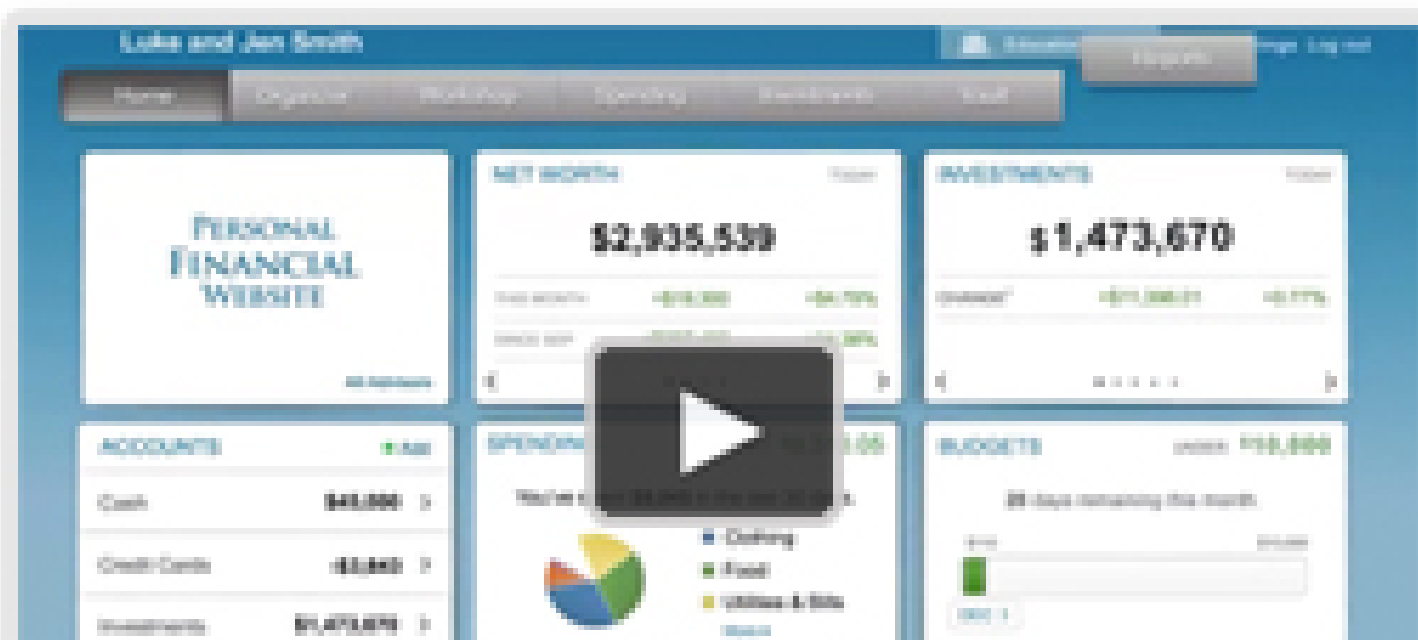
Luke and Jen Smith

Home Organize Workshop Spending Investments Vault

Log out

PERSONAL FINANCIAL WEBSITE

NET WORTH

$2,935,539

INVESTMENTS

$1,473,670

ACCOUNTS

Cash $45,000

Credit Cards -$3,845

Investments $1,473,670

SPENDING

Clothing

Food

Utilities & Bills

BUDGETS

days remaining this month